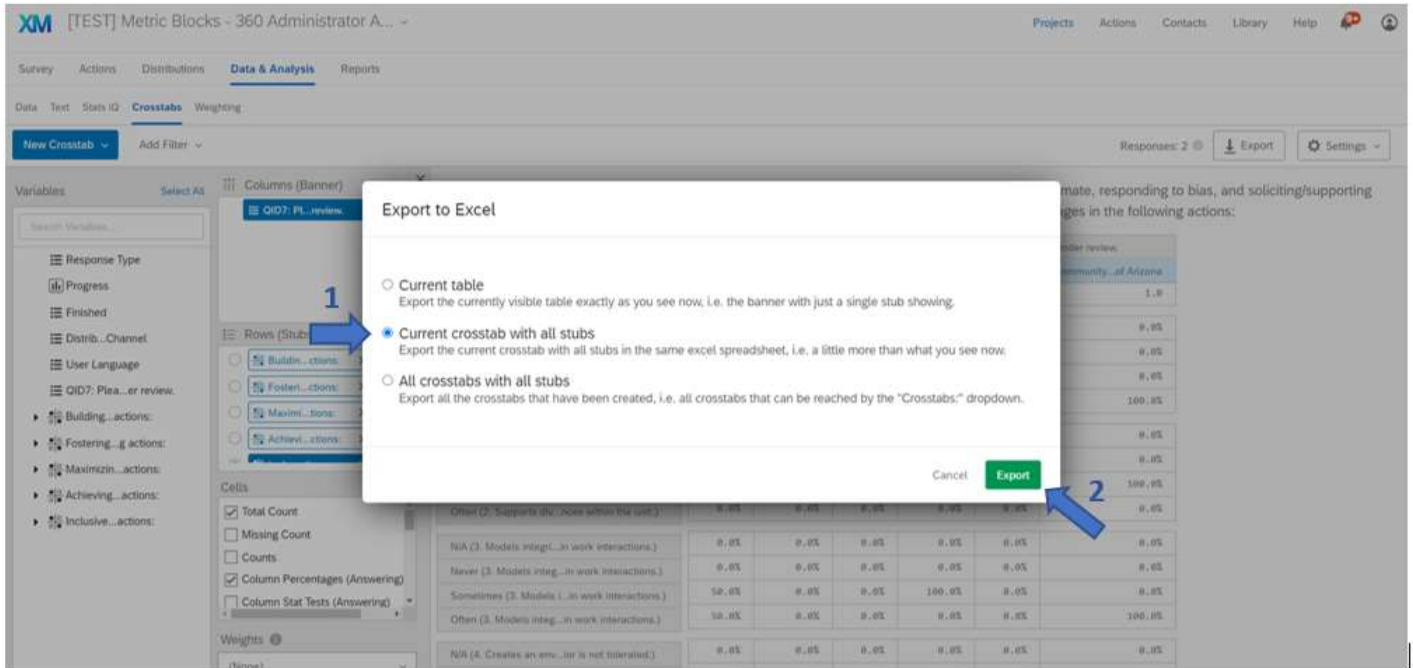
XM [TEST] Metric Blocks - 360 Administrator A... ⌄

Projects Actions Contacts Library Help

Survey Actions Distributions Data & Analysis Reports

Data Text Stats iQ Crosstabs Weighting

New Crosstab ⌄ Add Filter ⌄

Responses: 2 Export Settings ⌄

Variables Select All

Search Variables...

Response Type
Progress
Finished
Distrib...Channel
User Language
QID7: Plea...er review.
Building...actions:
Fostering...g actions:
Maximizin...actions:
Achieving...actions:
Inclusive...actions:

Columns (Banner)
QID7: Pl...review.

Rows (Stubs)
Buildin...ctions:
Fosteri...ctions:
Maximi...tions:
Achievi...ctions:

Cells
Total Count
Missing Count
Counts
Column Percentages (Answering)
Column Stat Tests (Answering)

Weights
(None)

mate, responding to bias, and soliciting/supporting ges in the following actions:

Export to Excel

Current table
Export the currently visible table exactly as you see now, i.e. the banner with just a single stub showing.

1

Current crosstab with all stubs
Export the current crosstab with all stubs in the same excel spreadsheet, i.e. a little more than what you see now.

All crosstabs with all stubs
Export all the crosstabs that have been created, i.e. all crosstabs that can be reached by the "Crosstabs:" dropdown.

Cancel Export

2

| | | | | | | |
|---|---|---|---|---|---|---|
| Often (2. Supports div...nces within the unit.) | 0.0% | 0.0% | 0.0% | 0.0% | 0.0% | 0.0% |
| N/A (3. Models integr...in work interactions.) | 0.0% | 0.0% | 0.0% | 0.0% | 0.0% | 0.0% |
| Never (3. Models integ...in work interactions.) | 0.0% | 0.0% | 0.0% | 0.0% | 0.0% | 0.0% |
| Sometimes (3. Models i...in work interactions.) | 50.0% | 0.0% | 0.0% | 100.0% | 0.0% | 0.0% |
| Often (3. Models integ...in work interactions.) | 50.0% | 0.0% | 0.0% | 0.0% | 0.0% | 100.0% |
| N/A (4. Creates an env...ior is not tolerated.) | 0.0% | 0.0% | 0.0% | 0.0% | 0.0% | 0.0% |